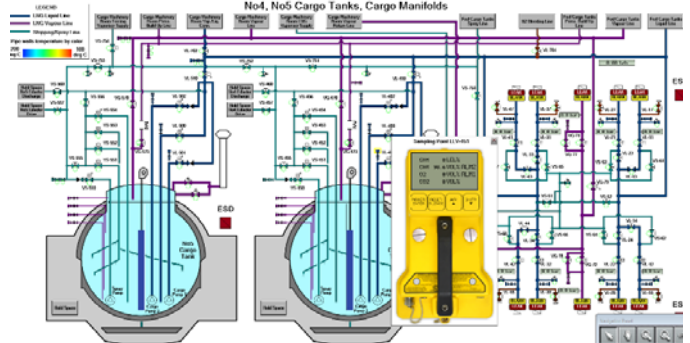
No4, No5 Cargo Tanks, Cargo Manifolds

LEGEND
LNG Liquid Line
LNG Vapour Line
Stripping/Spray Line
Pipe wall temperature by color
-200 degC
100 degC

Cargo Machinery

Cargo Machinery

Cargo Tanks

Cargo Machinery

ESD

No5 Cargo Tank

ESD

Sampling Point

ESD

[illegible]